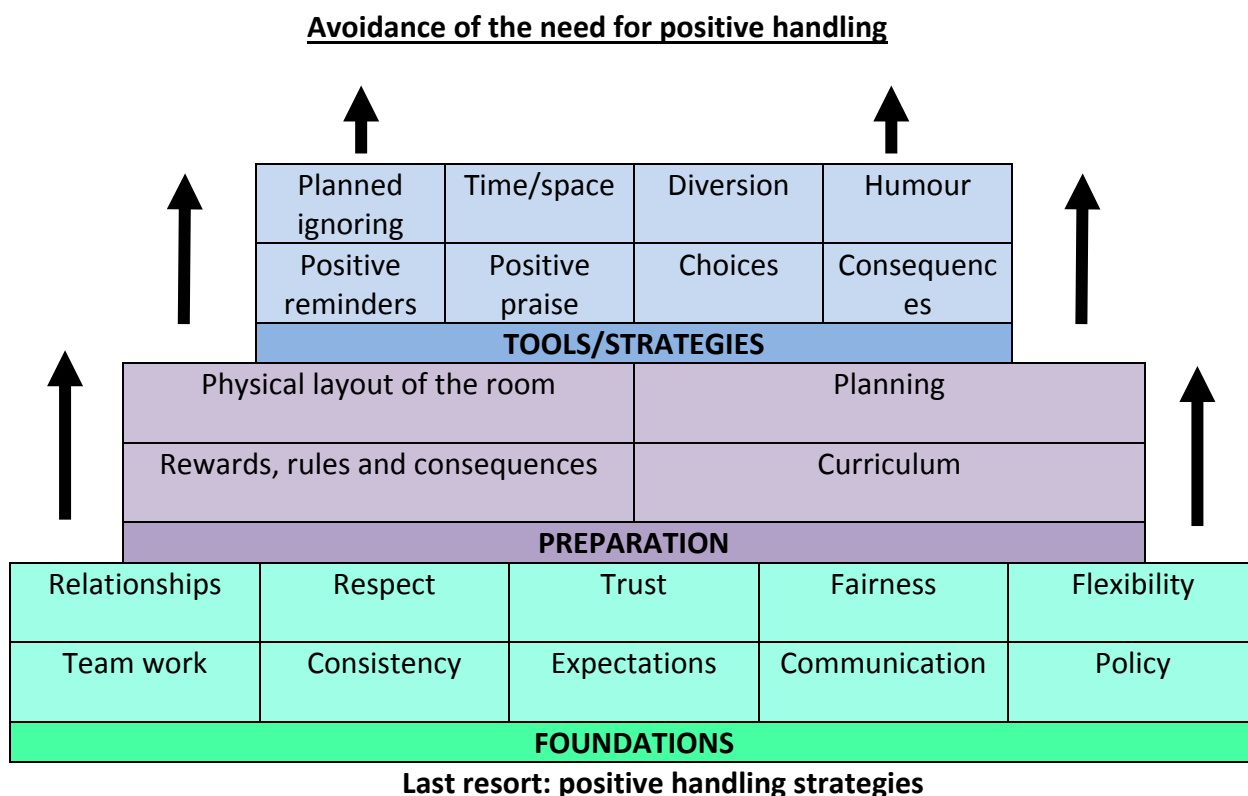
Avoidance of the need for positive handling

| Planned ignoring | Time/space | Diversion | Humour |
|---|---|---|---|
| Positive reminders | Positive praise | Choices | Consequences |

TOOLS/STRATEGIES

| Physical layout of the room | Planning |
|---|---|
| Rewards, rules and consequences | Curriculum |

PREPARATION

| Relationships | Respect | Trust | Fairness | Flexibility |
|---|---|---|---|---|
| Team work | Consistency | Expectations | Communication | Policy |

FOUNDATIONS

Last resort: positive handling strategies